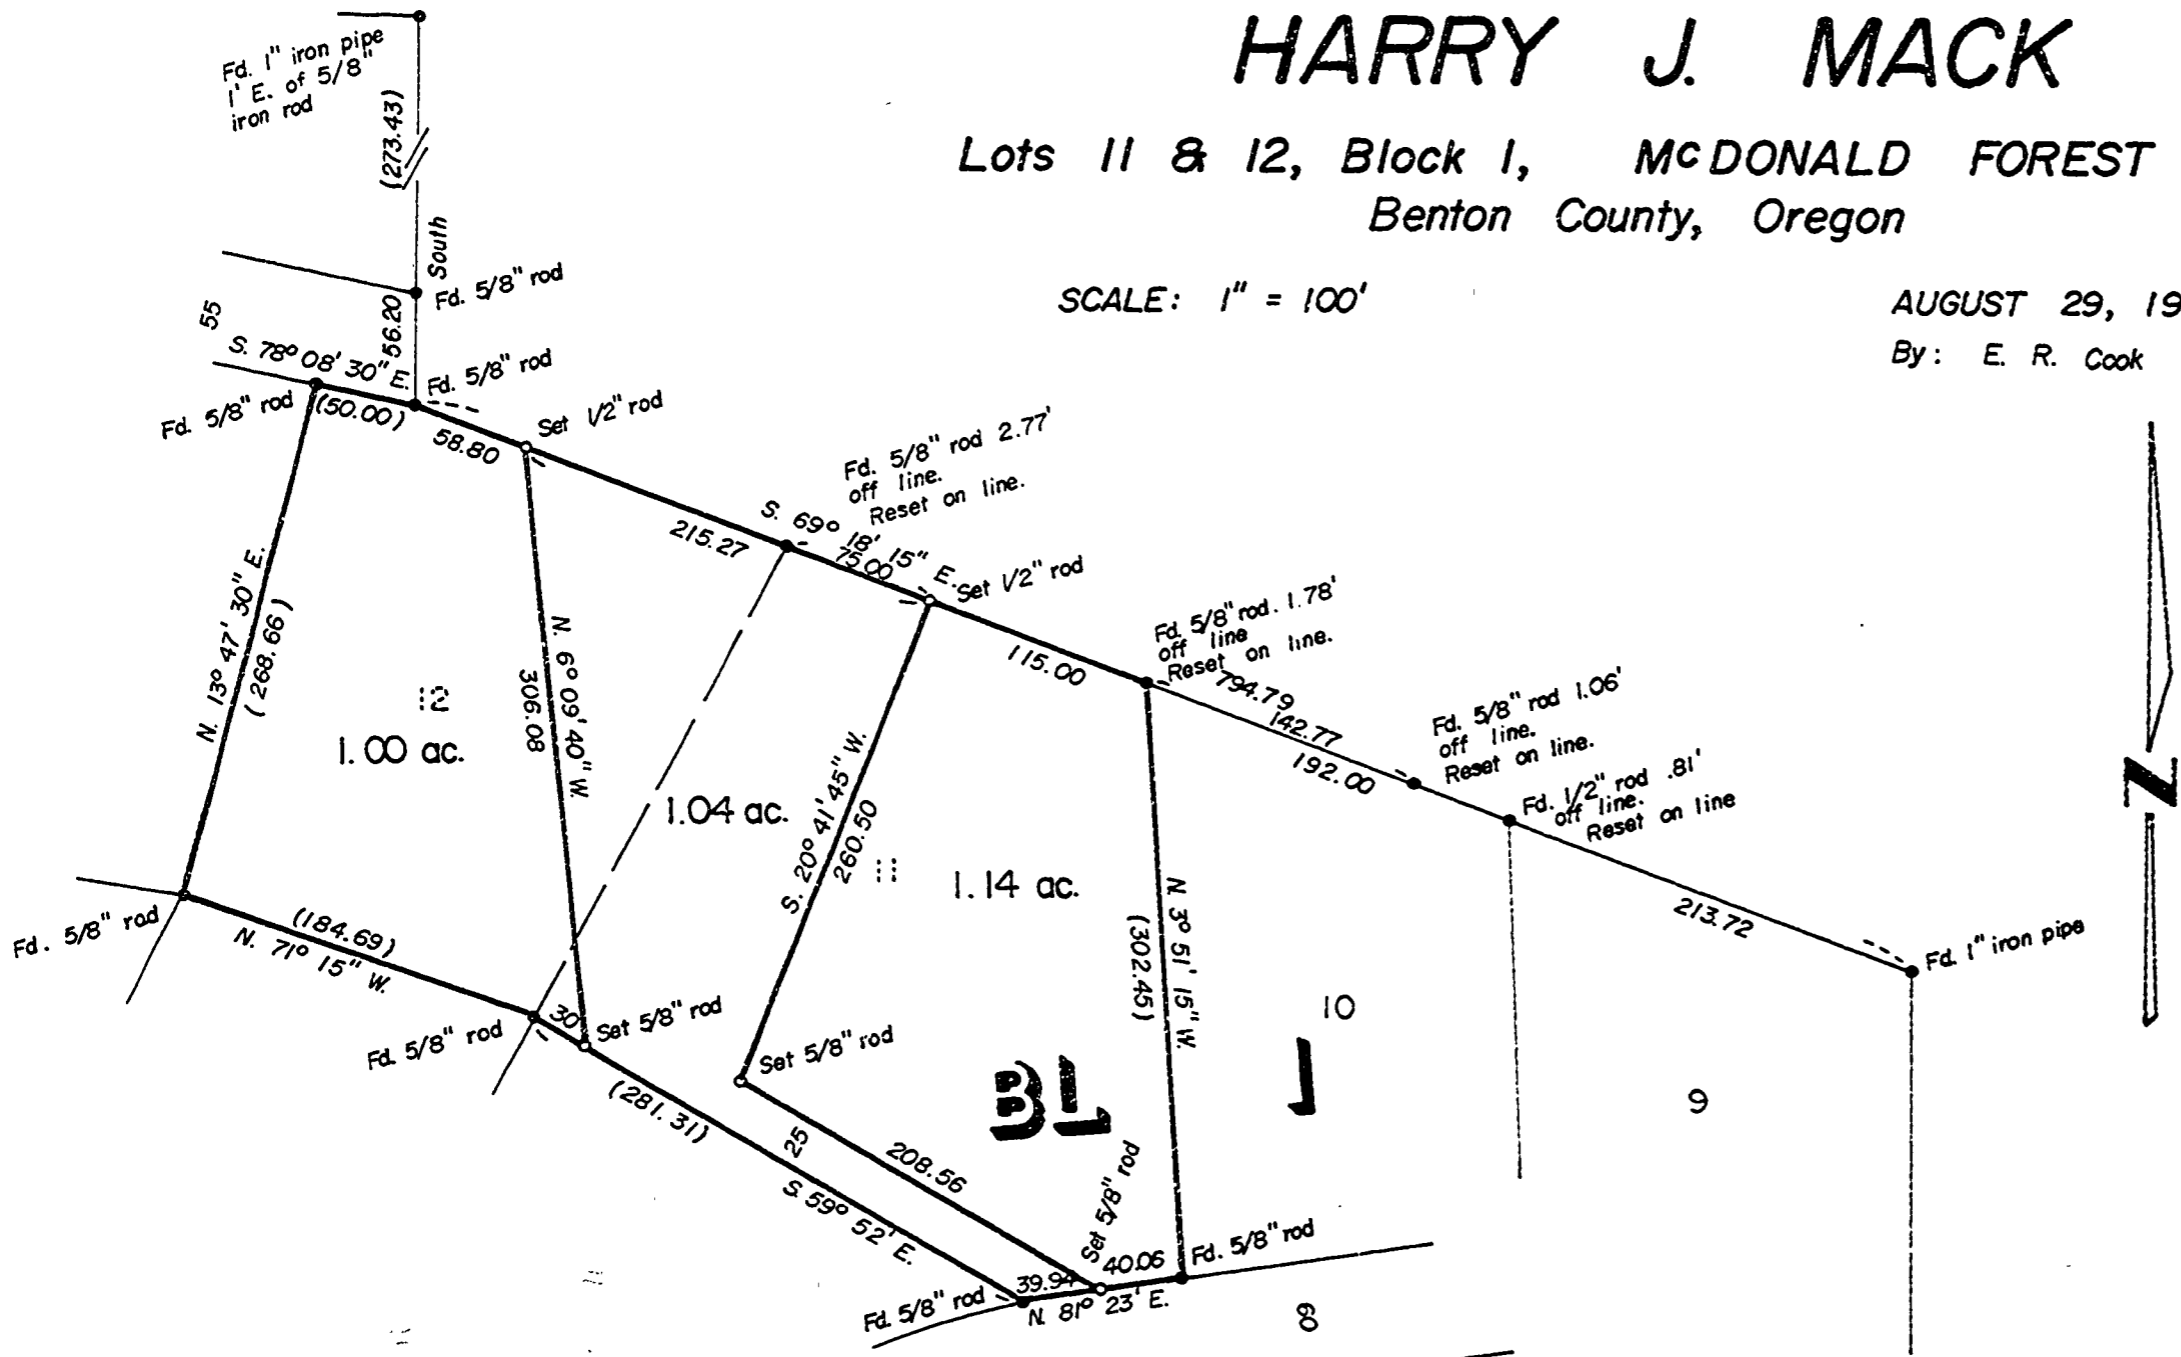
HARRY J. MACK

Lots 11 & 12, Block 1, McDONALD FOREST
Benton County, Oregon

SCALE: 1" = 100'

AUGUST 29, 19

By: E. R. Cook

Fd. 1" iron pipe 1' E. of 5/8" iron rod

(273.43)

South

Fd. 5/8" rod

55

56.20

S. 78° 08' 30" E.

Fd. 5/8" rod

Fd. 5/8" rod

(50.00)

58.80

Set 1/2" rod

Fd. 5/8" rod 2.77' off line. Reset on line.

215.27

S. 69° 18' 15" E.

75.00

Set 1/2" rod

Fd. 5/8" rod. 1.78' off line Reset on line.

115.00

794.79

142.77

192.00

Fd. 5/8" rod 1.06' off line. Reset on line.

Fd. 1/2" rod .81' off line. Reset on line

213.72

Fd. 1" iron pipe

N. 13° 47' 30" E.

(268.66)

12

1.00 ac.

306.08

N. 6° 09' 40" W.

1.04 ac.

S. 20° 41' 45" W.

260.50

11

1.14 ac.

N. 3° 51' 15" W.

(302.45)

10

9

8

Fd. 5/8" rod

(184.69)

N. 71° 15" W.

Fd. 5/8" rod

30

Set 5/8" rod

Set 5/8" rod

(281.31)

25

S. 59° 52' E.

208.56

BL

Set 5/8" rod

40.06

39.94

Fd. 5/8" rod

Fd. 5/8" rod

N. 81° 23' E.

N